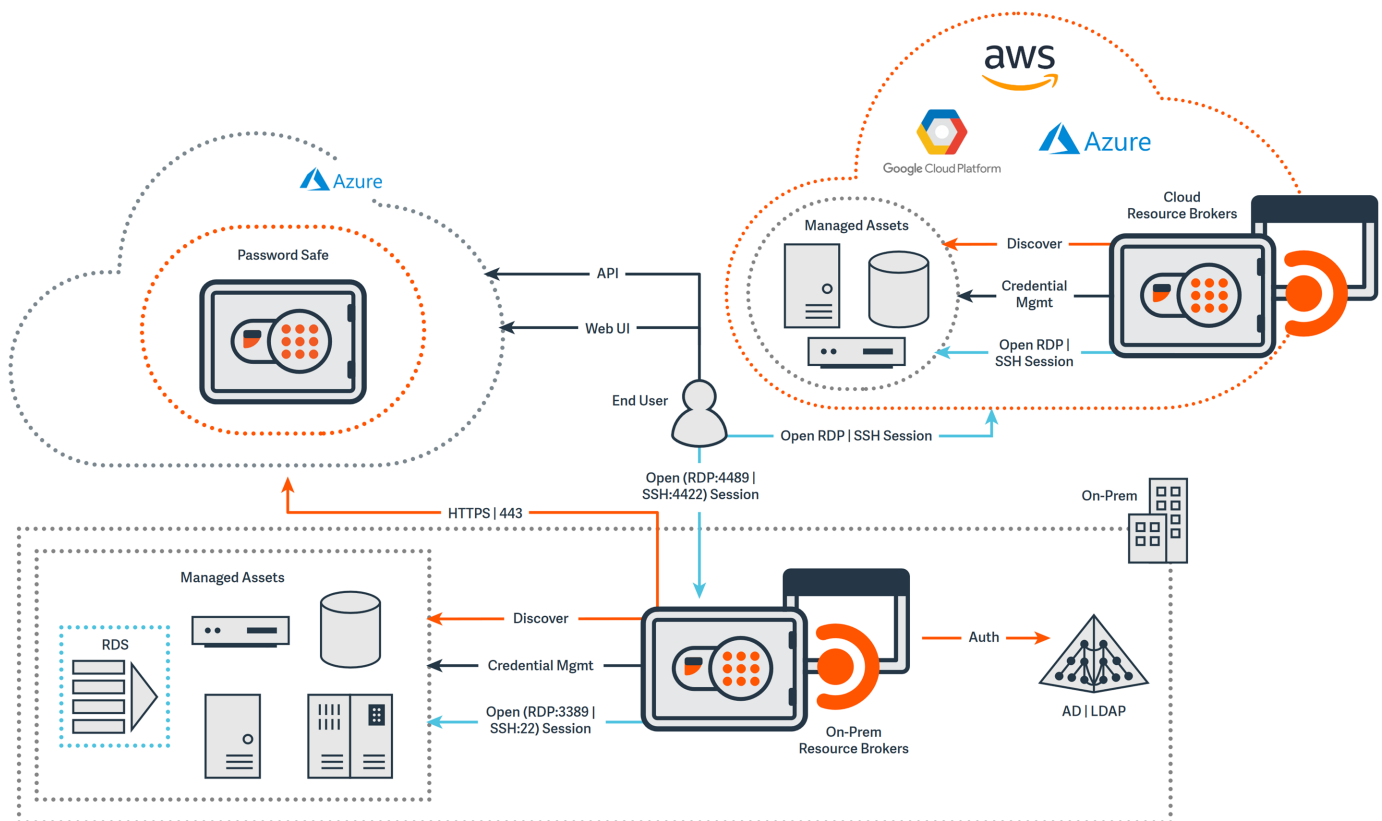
aws

Google Cloud Platform

Azure

Azure

Password Safe

API

Web UI

End User

Managed Assets

Cloud Resource Brokers

Discover

Credential Mgmt

Open RDP | SSH Session

Open RDP | SSH Session

Open (RDP:4489 | SSH:4422) Session

HTTPS | 443

On-Prem

Managed Assets

RDS

Discover

Credential Mgmt

Open (RDP:3389 | SSH:22) Session

Auth

AD | LDAP

On-Prem Resource Brokers